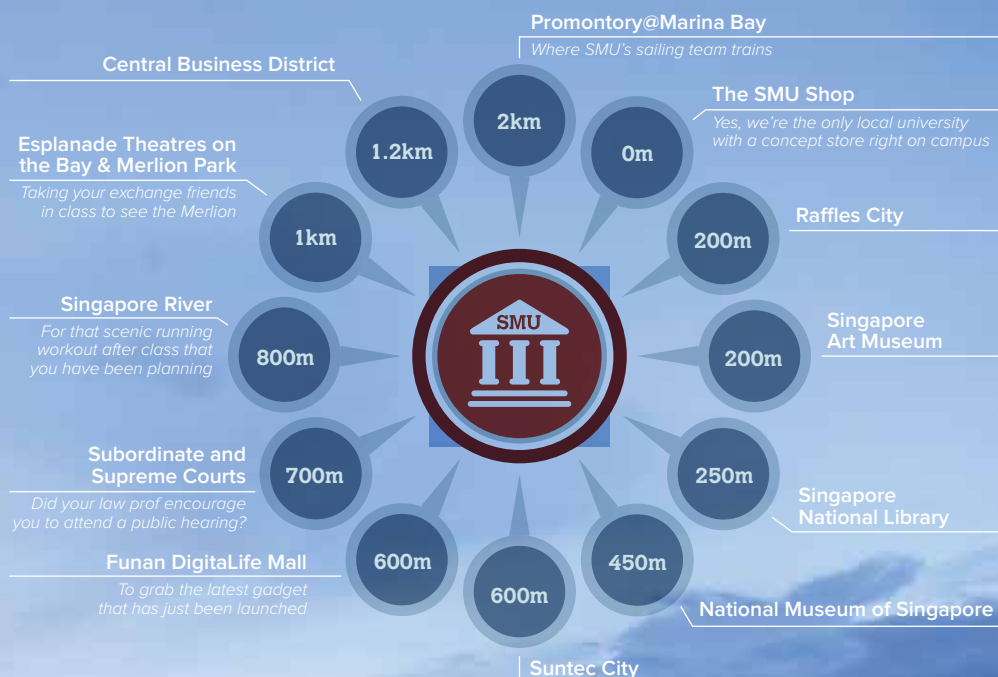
Promontory@Marina Bay
Where SMU's sailing team trains

2km

Central Business District

1.2km

The SMU Shop
Yes, we're the only local university with a concept store right on campus

0m

Esplanade Theatres on the Bay & Merlion Park
Taking your exchange friends in class to see the Merlion

1km

Raffles City

200m

SMU

Singapore River
For that scenic running workout after class that you have been planning

800m

Singapore Art Museum

200m

Subordinate and Supreme Courts
Did your law prof encourage you to attend a public hearing?

700m

250m

Singapore National Library

Funan DigitaLife Mall
To grab the latest gadget that has just been launched

600m

600m

450m

National Museum of Singapore

Suntec City